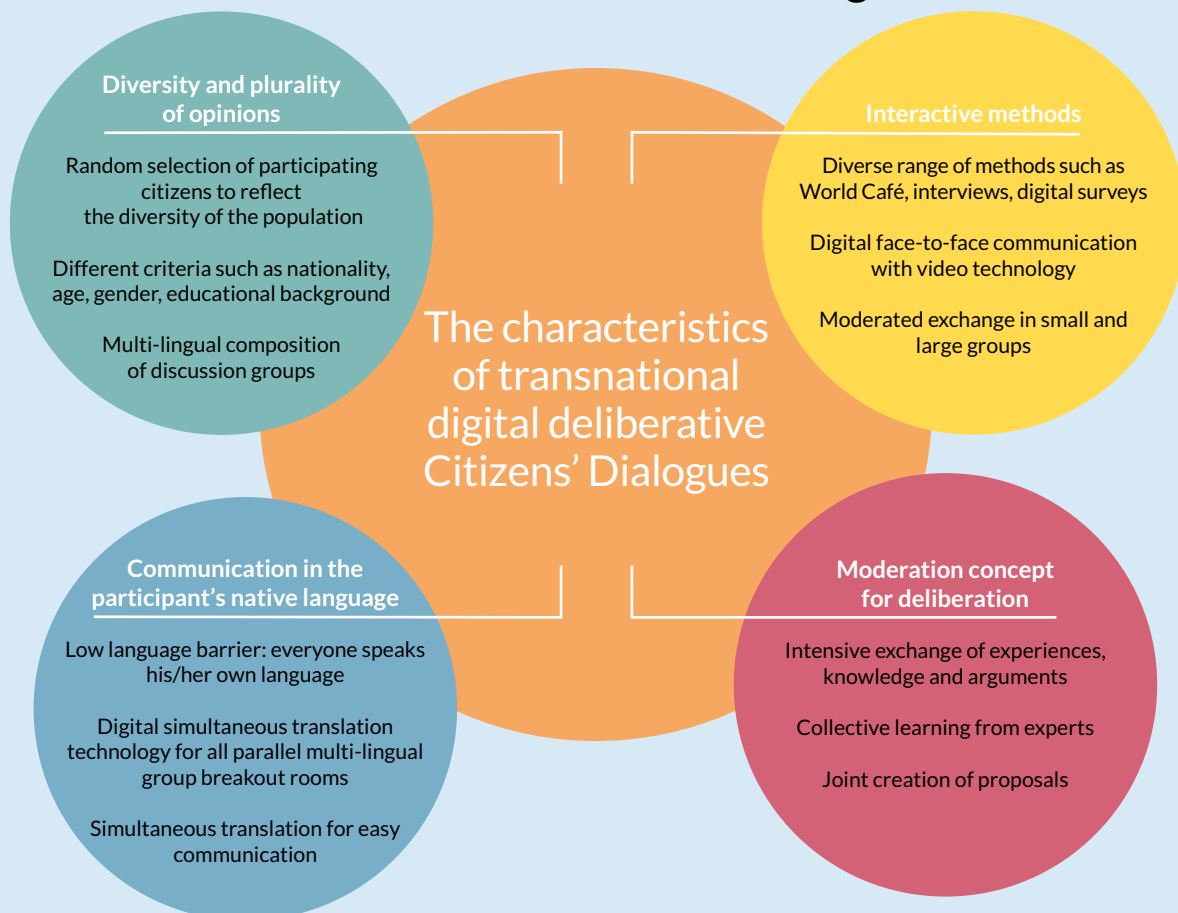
Diversity and plurality of opinions

Random selection of participating citizens to reflect the diversity of the population

Different criteria such as nationality, age, gender, educational background

Multi-lingual composition of discussion groups

Interactive methods

Diverse range of methods such as World Café, interviews, digital surveys

Digital face-to-face communication with video technology

Moderated exchange in small and large groups

The characteristics of transnational digital deliberative Citizens' Dialogues

Communication in the participant's native language

Low language barrier: everyone speaks his/her own language

Digital simultaneous translation technology for all parallel multi-lingual group breakout rooms

Simultaneous translation for easy communication

Moderation concept for deliberation

Intensive exchange of experiences, knowledge and arguments

Collective learning from experts

Joint creation of proposals